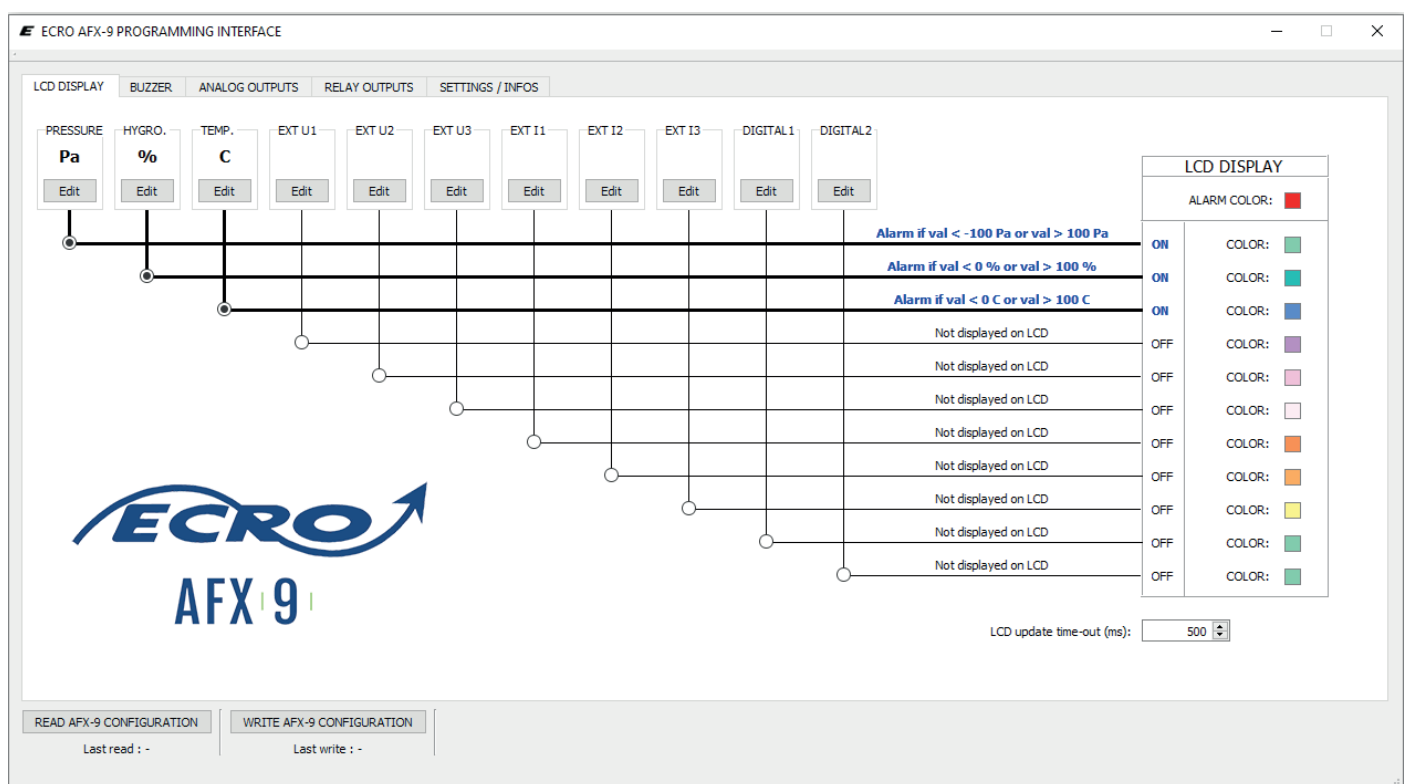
ECRO AFX-9 PROGRAMMING INTERFACE

LCD DISPLAY | BUZZER | ANALOG OUTPUTS | RELAY OUTPUTS | SETTINGS / INFOS

PRESSURE
Pa
Edit

HYGRO.
%
Edit

TEMP.
C
Edit

EXT U1
Edit

EXT U2
Edit

EXT U3
Edit

EXT I1
Edit

EXT I2
Edit

EXT I3
Edit

DIGITAL1
Edit

DIGITAL2
Edit

LCD DISPLAY
ALARM COLOR:

Alarm if val < -100 Pa or val > 100 Pa ON COLOR:
Alarm if val < 0 % or val > 100 % ON COLOR:
Alarm if val < 0 C or val > 100 C ON COLOR:
Not displayed on LCD OFF COLOR:
Not displayed on LCD OFF COLOR:
Not displayed on LCD OFF COLOR:
Not displayed on LCD OFF COLOR:
Not displayed on LCD OFF COLOR:
Not displayed on LCD OFF COLOR:
Not displayed on LCD OFF COLOR:
Not displayed on LCD OFF COLOR:

ECRO
AFX 9

LCD update time-out (ms): 500

READ AFX-9 CONFIGURATION
Last read : -

WRITE AFX-9 CONFIGURATION
Last write : -